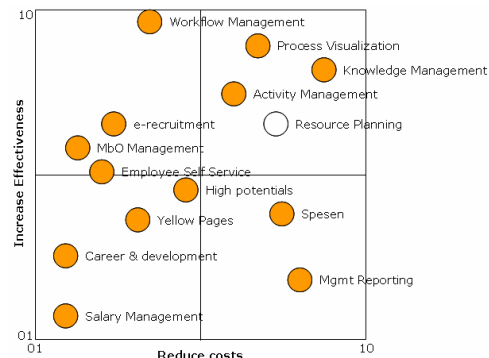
10

Workflow Management
Process Visualization
Knowledge Management
Activity Management
e-recruitment
Resource Planning
MbO Management
Employee Self Service
High potentials
Yellow Pages
Spesen
Career & development
Mgmt Reporting
Salary Management

Increase Effectiveness

01
01
10
Reduce costs